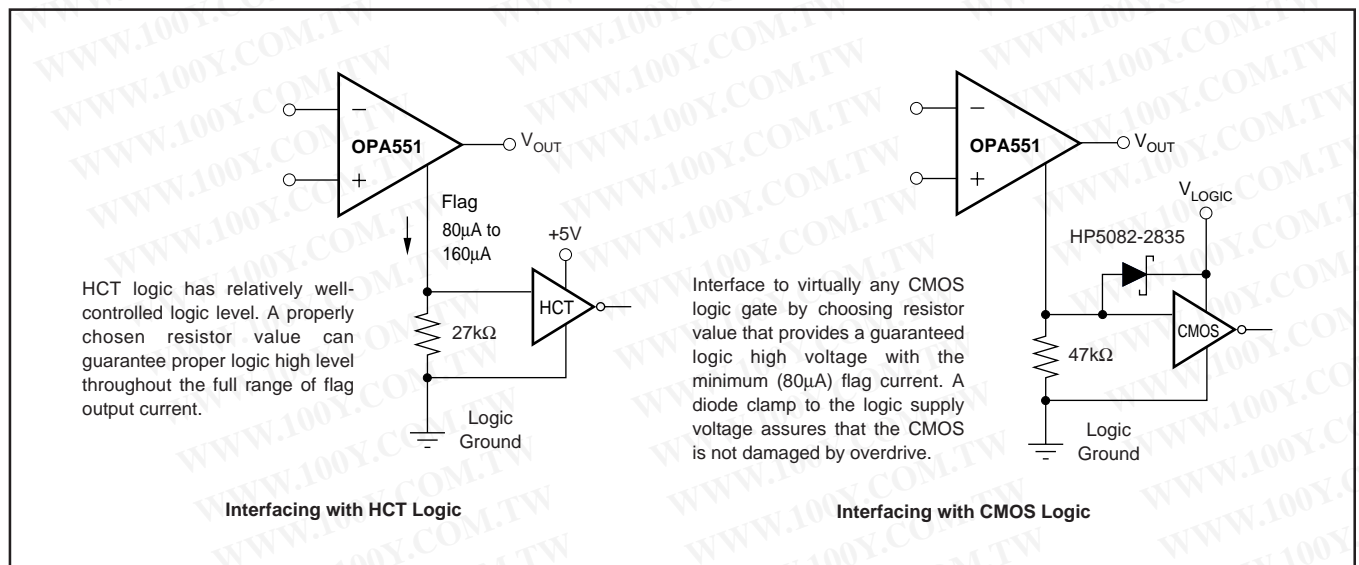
WWW.100Y.COM.TW

OPA551
$V_{OUT}$
Flag
80μA to 160μA
+5V
HCT
27kΩ
Logic Ground

HCT logic has relatively well-controlled logic level. A properly chosen resistor value can guarantee proper logic high level throughout the full range of flag output current.

Interfacing with HCT Logic

OPA551
$V_{OUT}$
$V_{LOGIC}$
HP5082-2835
CMOS
47kΩ
Logic Ground

Interface to virtually any CMOS logic gate by choosing resistor value that provides a guaranteed logic high voltage with the minimum (80μA) flag current. A diode clamp to the logic supply voltage assures that the CMOS is not damaged by overdrive.

Interfacing with CMOS Logic